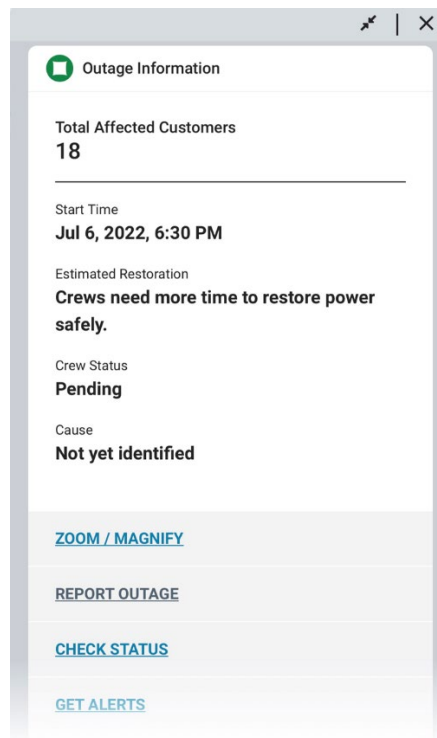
Outage Information

Total Affected Customers
18

Start Time
Jul 6, 2022, 6:30 PM

Estimated Restoration
Crews need more time to restore power safely.

Crew Status
Pending

Cause
Not yet identified

ZOOM / MAGNIFY

REPORT OUTAGE

CHECK STATUS

GET ALERTS